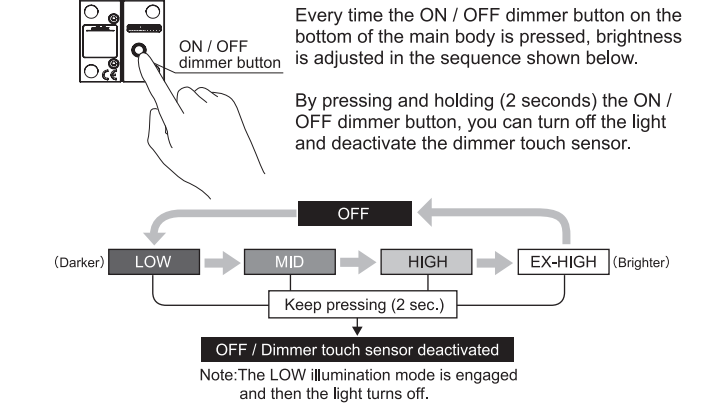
ON / OFF dimmer button

Every time the ON / OFF dimmer button on the bottom of the main body is pressed, brightness is adjusted in the sequence shown below.

By pressing and holding (2 seconds) the ON / OFF dimmer button, you can turn off the light and deactivate the dimmer touch sensor.

OFF

(Darker) LOW MID HIGH EX-HIGH (Brighter)

Keep pressing (2 sec.)

OFF / Dimmer touch sensor deactivated

Note:The LOW illumination mode is engaged and then the light turns off.